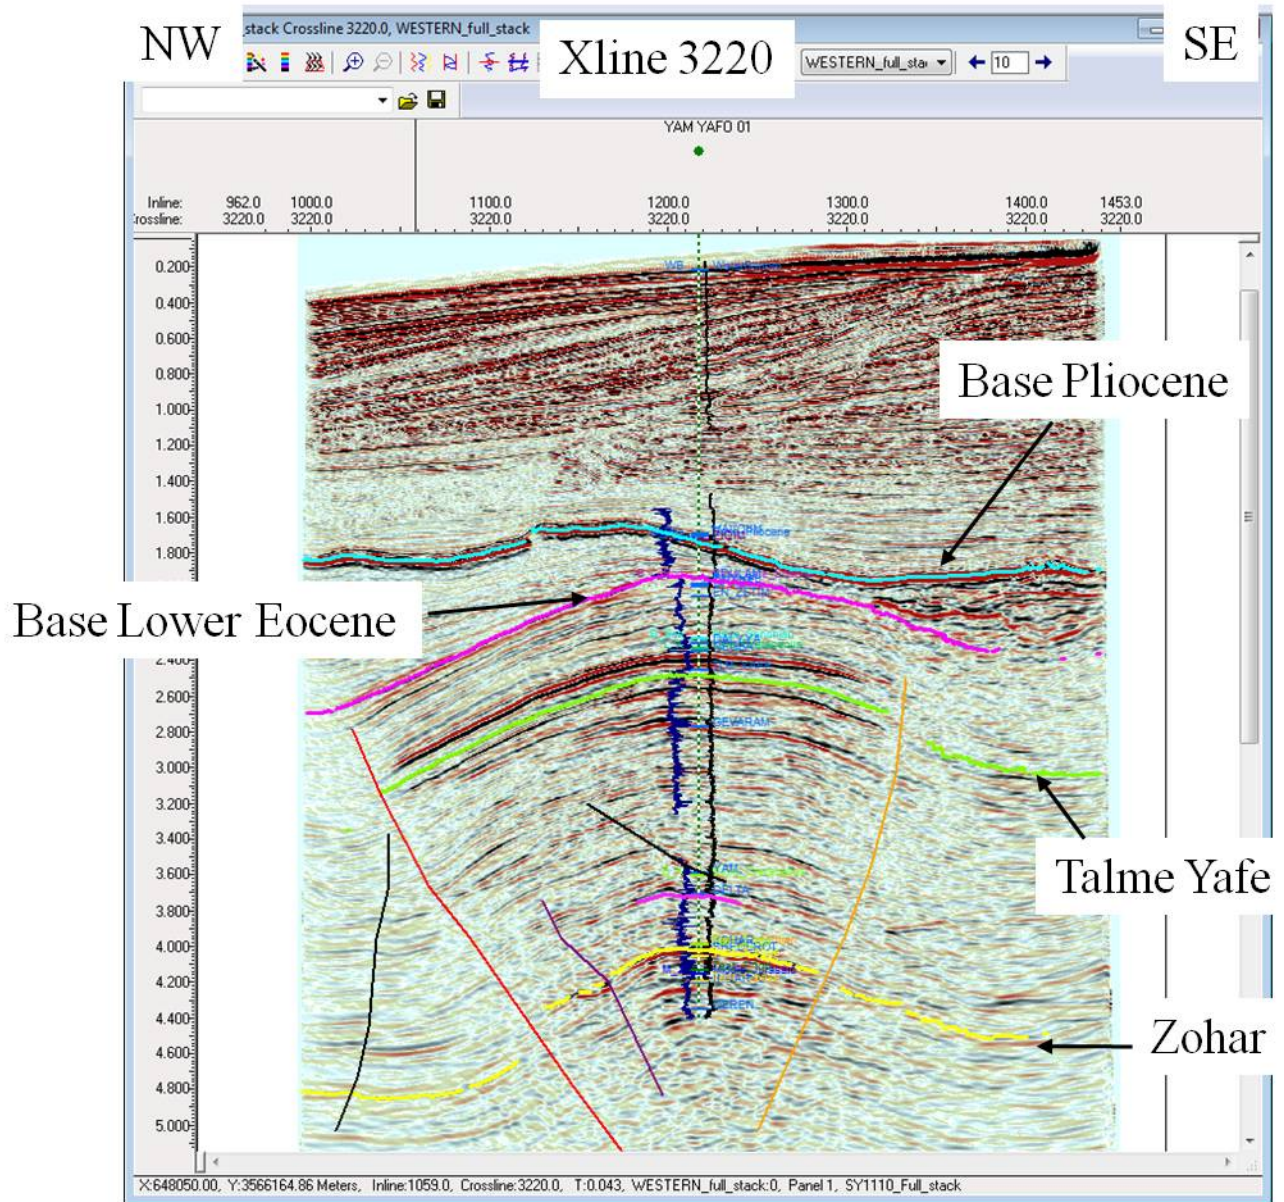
NW
stack Crossline 3220.0, WESTERN_full_stack
Xline 3220
WESTERN_full_sta
10
SE

YAM YAFO 01

Inline: 962.0 1000.0 1100.0 1200.0 1300.0 1400.0 1453.0
Crossline: 3220.0 3220.0 3220.0 3220.0 3220.0 3220.0 3220.0

0.200
0.400
0.600
0.800
1.000
1.200
1.400
1.600
1.800
2.400
2.600
2.800
3.000
3.200
3.400
3.600
3.800
4.000
4.200
4.400
4.600
4.800
5.000

WB
Base Pliocene
Base Lower Eocene
GEVARAM
Talme Yafe
Zohar

X:648050.00, Y:3566164.86 Meters, Inline:1059.0, Crossline:3220.0, T:0.043, WESTERN_full_stack:0, Panel 1, SY1110_Full_stack